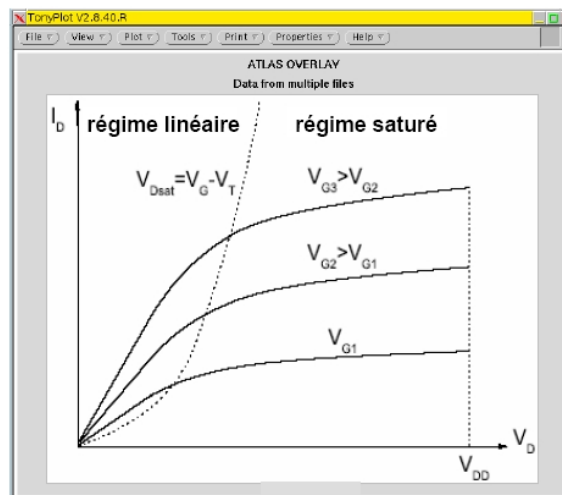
TonyPlot V2.8.40.R

File ▽ View ▽ Plot ▽ Tools ▽ Print ▽ Properties ▽ Help ▽

ATLAS OVERLAY
Data from multiple files

$I_D$

régime linéaire

régime saturé

$V_{Dsat}=V_G-V_T$

$V_{G3}>V_{G2}$

$V_{G2}>V_{G1}$

$V_{G1}$

$V_D$

$V_{DD}$